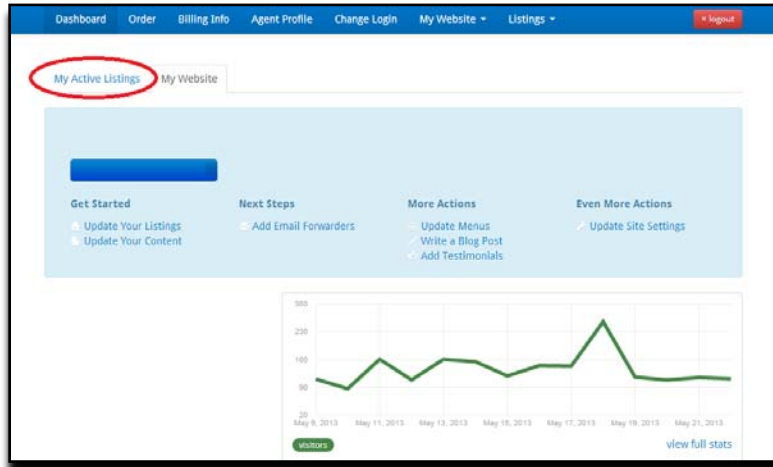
Dashboard Order Billing Info Agent Profile Change Login My Website ▾ Listings ▾ × logout

My Active Listings My Website

Get Started
Update Your Listings
Update Your Content

Next Steps
Add Email Forwarders

More Actions
Update Menus
Write a Blog Post
Add Testimonials

Even More Actions
Update Site Settings

300
230
160
90
20

May 9, 2013 May 11, 2013 May 13, 2013 May 15, 2013 May 17, 2013 May 19, 2013 May 21, 2013

visitors

view full stats